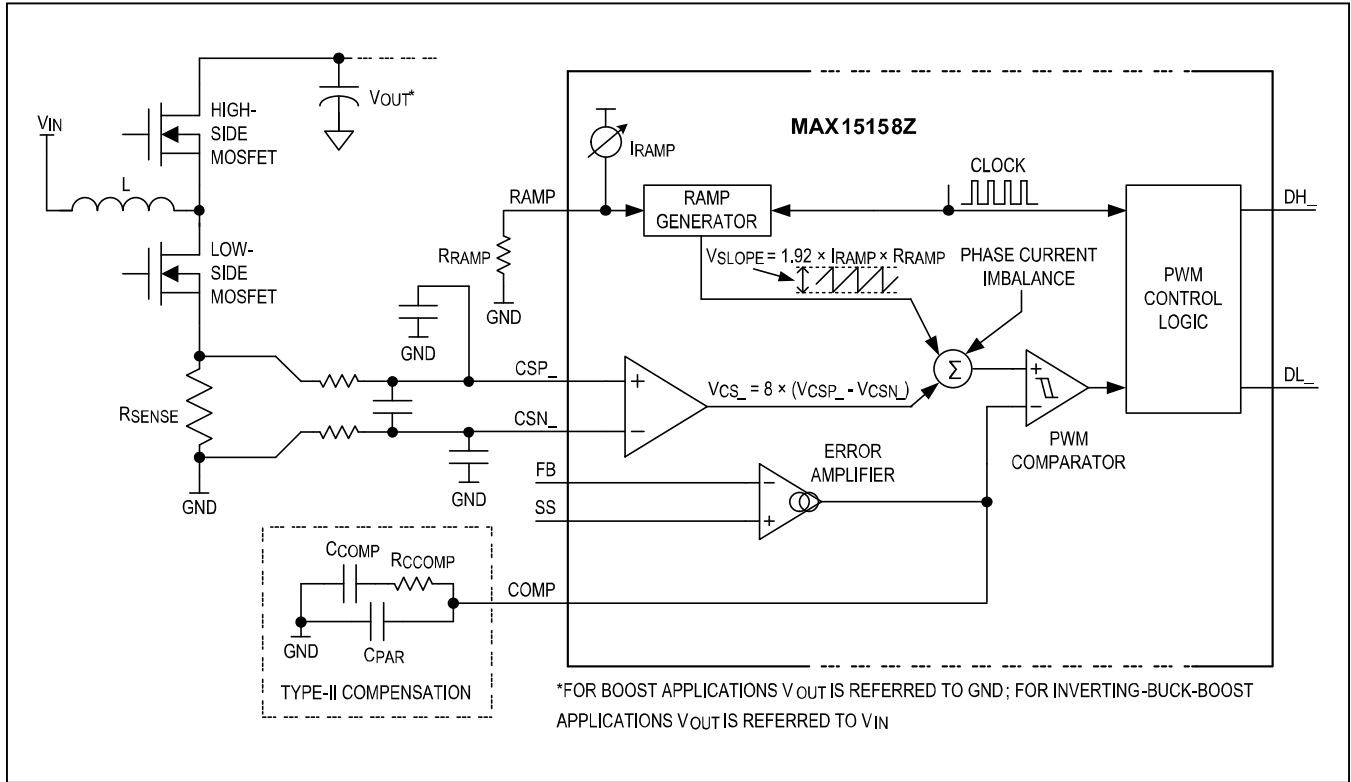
$V_{IN}$

HIGH-SIDE MOSFET

$V_{OUT}$*

L

LOW-SIDE MOSFET

$R_{SENSE}$

GND

GND

GND

GND

RAMP

$R_{RAMP}$

CSP_

CSN_

FB

SS

COMP

MAX15158Z

$I_{RAMP}$

RAMP GENERATOR

CLOCK

$V_{SLOPE} = 1.92 \times I_{RAMP} \times R_{RAMP}$

PHASE CURRENT IMBALANCE

PWM CONTROL LOGIC

DH_

DL_

$V_{CS\_} = 8 \times (V_{CSP\_} - V_{CSN\_})$

$\Sigma$

+

−

+

−

ERROR AMPLIFIER

−

+

PWM COMPARATOR

$C_{COMP}$

$R_{CCOMP}$

$C_{PAR}$

GND

TYPE-II COMPENSATION

*FOR BOOST APPLICATIONS $V_{OUT}$ IS REFERRED TO GND; FOR INVERTING-BUCK-BOOST APPLICATIONS $V_{OUT}$ IS REFERRED TO $V_{IN}$